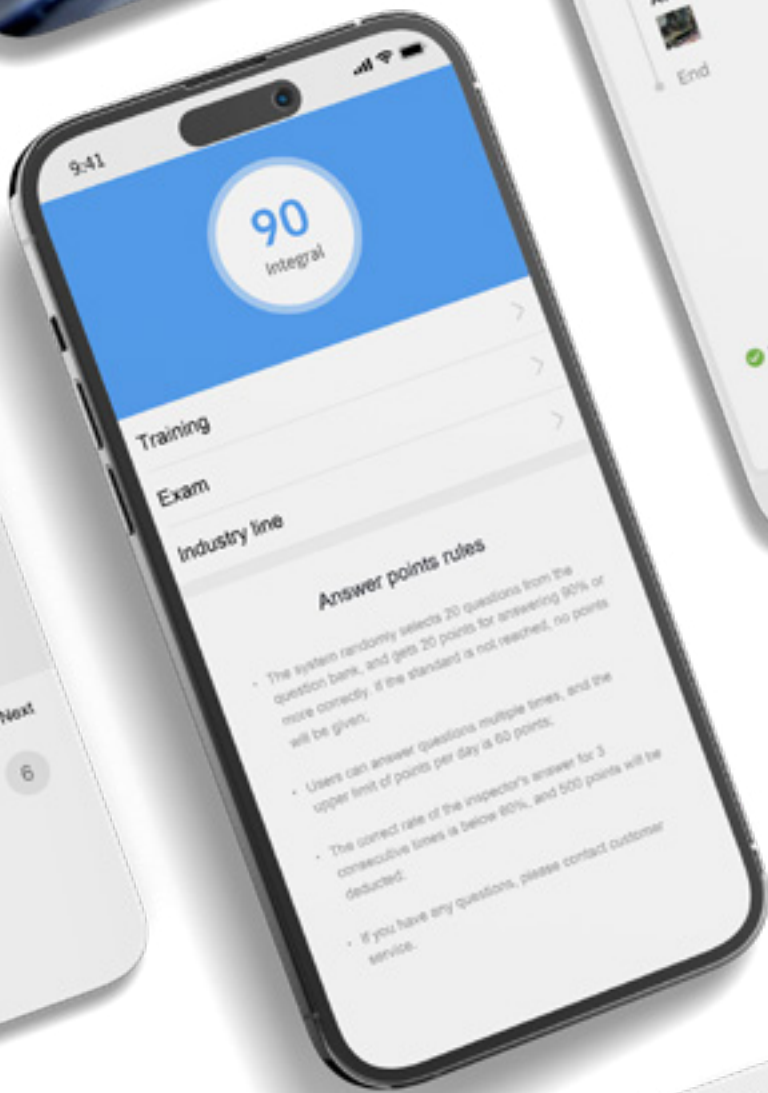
End

9:41

90
Integral

Training

Exam

Industry line

Answer points rules

• The system randomly selects 20 questions from the question bank, and gets 20 points for answering 90% or more correctly. If the standard is not reached, no points will be given;

• Users can answer questions multiple times, and the upper limit of points per day is 60 points;

• The correct rate of the inspector's answer for 3 consecutive times is below 80%, and 500 points will be deducted.

• If you have any questions, please contact customer service.

Next

6